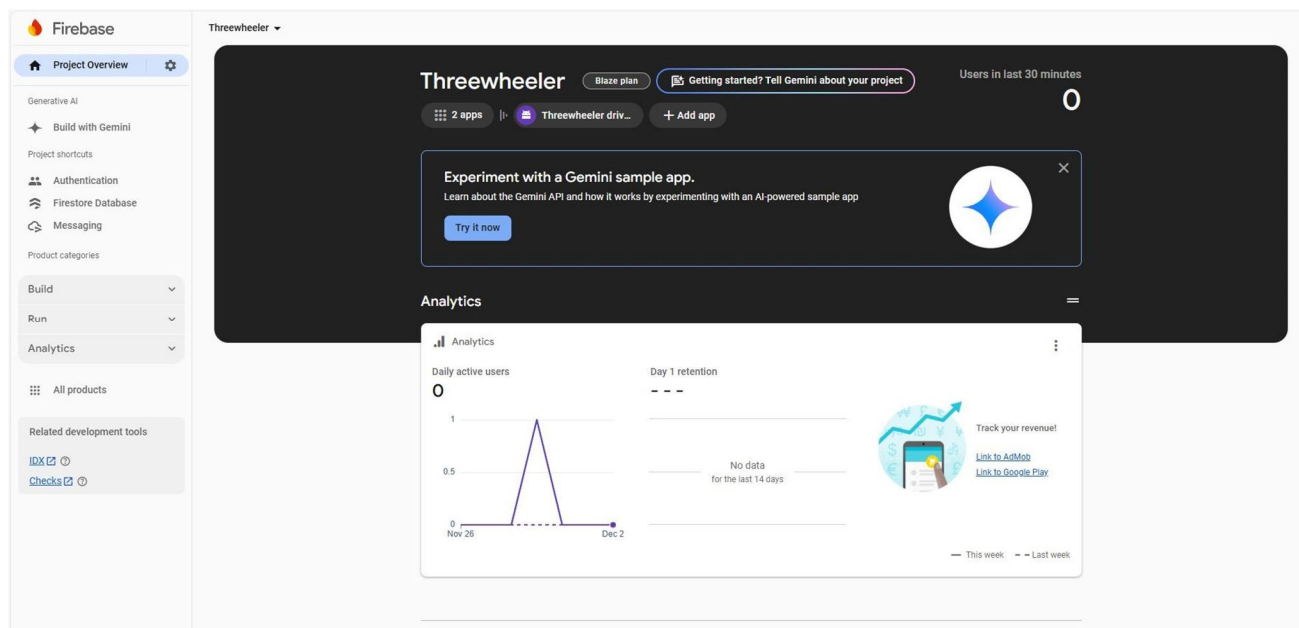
Firebase

Project Overview

Generative AI

Build with Gemini

Project shortcuts

Authentication

Firestore Database

Messaging

Product categories

Build

Run

Analytics

All products

Related development tools

IDX

Checks

Threewheeler

Threewheeler

Blaze plan

Getting started? Tell Gemini about your project

2 apps

Threewheeler driv...

+ Add app

Users in last 30 minutes

0

Experiment with a Gemini sample app.

Learn about the Gemini API and how it works by experimenting with an AI-powered sample app

Try it now

Analytics

Analytics

Daily active users

0

1

0.5

0

Nov 26

Dec 2

Day 1 retention

- - -

No data

for the last 14 days

Track your revenue!

Link to AdMob

Link to Google Play

— This week - - Last week